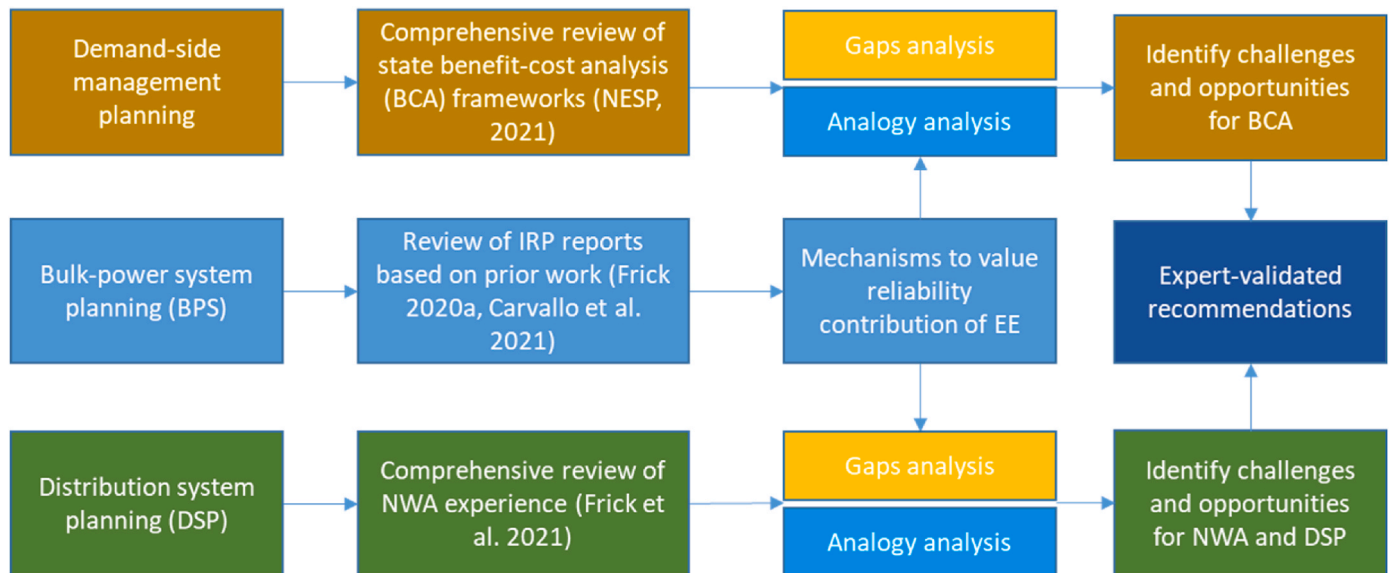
Demand-side management planning

Comprehensive review of state benefit-cost analysis (BCA) frameworks (NESP, 2021)

Gaps analysis

Analogy analysis

Identify challenges and opportunities for BCA

Bulk-power system planning (BPS)

Review of IRP reports based on prior work (Frick 2020a, Carvallo et al. 2021)

Mechanisms to value reliability contribution of EE

Expert-validated recommendations

Distribution system planning (DSP)

Comprehensive review of NWA experience (Frick et al. 2021)

Gaps analysis

Analogy analysis

Identify challenges and opportunities for NWA and DSP